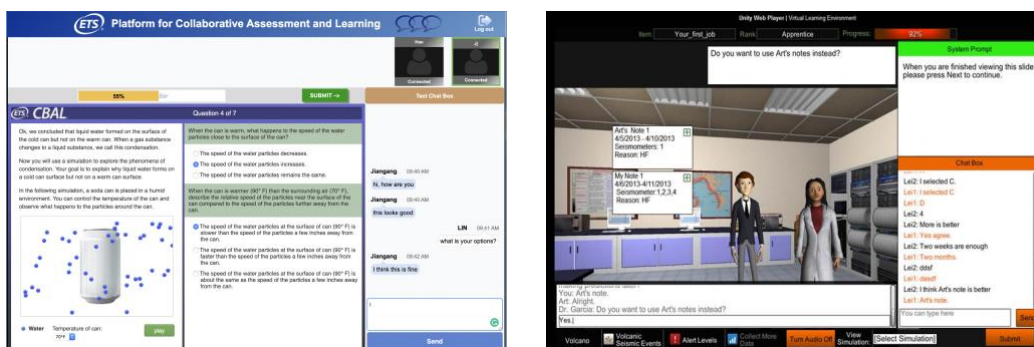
ETS Platform for Collaborative Assessment and Learning

Log out

Connected

Connected

55%

SUBMIT →

Text Chat Box

ETS CBAL

Question 4 of 7

Ok, we concluded that liquid water formed on the surface of the cold can but not on the warm can. When a gas substance changes to a liquid substance, we call this condensation.

Now you will use a simulation to explore the phenomena of condensation. Your goal is to explain why liquid water forms on a cold can surface but not on a warm can surface.

In the following simulation, a soda can is placed in a humid environment. You can control the temperature of the can and observe what happens to the particles around the can.

Water Temperature of can:

play

When the can is warm, what happens to the speed of the water particles close to the surface of the can?

The speed of the water particles decreases.

The speed of the water particles increases.

The speed of the water particles remains the same.

When the can is warmer (90° F) than the surrounding air (70° F), describe the relative speed of the particles near the surface of the can compared to the speed of the particles further away from the can.

The speed of the water particles at the surface of can (90° F) is slower than the speed of the water particles a few inches away from the can.

The speed of the water particles at the surface of can (90° F) is faster than the speed of the water particles a few inches away from the can.

The speed of the water particles at the surface of can (90° F) is about the same as the speed of the water particles a few inches away from the can.

Jiangang 09:40 AM
hi, how are you

Jiangang 09:40 AM
this looks good

LIN 09:41 AM
what is your options?

Jiangang 09:42 AM
I think this is fine

Send

Unity Web Player | Virtual Learning Environment

Item: Your_first_job Rank: Apprentice Progress: 92%

Do you want to use Art's notes instead?

System Prompt

When you are finished viewing this slide please press Next to continue.

Art's Note 1
4/5/2013 - 4/10/2013
Seismometers: 1
Reason: HF

My Note 1
4/6/2013-4/11/2013
Seismometer:1,2,3,4
Reason: HF

Chat Box

Lei2: I selected C.
Lei1: I selected C
Lei1: D
Lei2: 4
Lei2: More is better
Lei1: Yes agree.
Lei2: Two weeks are enough
Lei1: Two months.
Lei2: ddsf
Lei1: ddsdf
Lei2: I think Art's note is better
Lei1: Art's note.

You can type here

Send

You: Art's note.
Art: Alright.
Dr. Garcia: Do you want to use Art's notes instead?
Yes.|

Volcano

Volcanic Seismic Events

Alert Levels

Collect More Data

Turn Audio Off

View Simulation:

[Select Simulation]

Submit